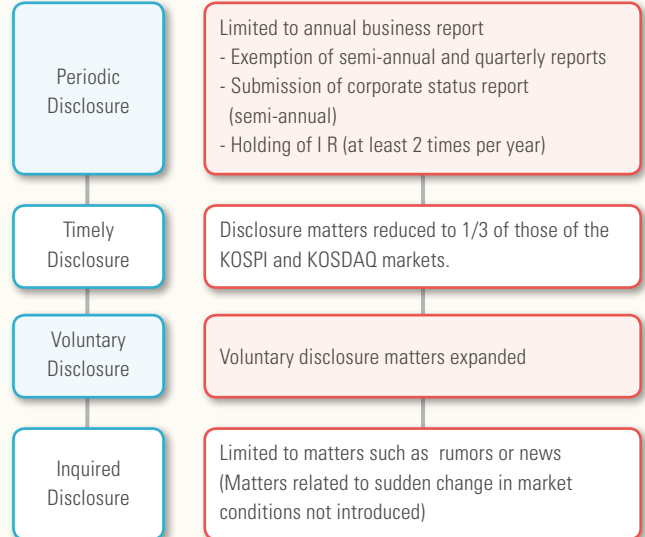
Periodic Disclosure

Limited to annual business report
- Exemption of semi-annual and quarterly reports
- Submission of corporate status report (semi-annual)
- Holding of I R (at least 2 times per year)

Timely Disclosure

Disclosure matters reduced to 1/3 of those of the KOSPI and KOSDAQ markets.

Voluntary Disclosure

Voluntary disclosure matters expanded

Inquired Disclosure

Limited to matters such as rumors or news (Matters related to sudden change in market conditions not introduced)